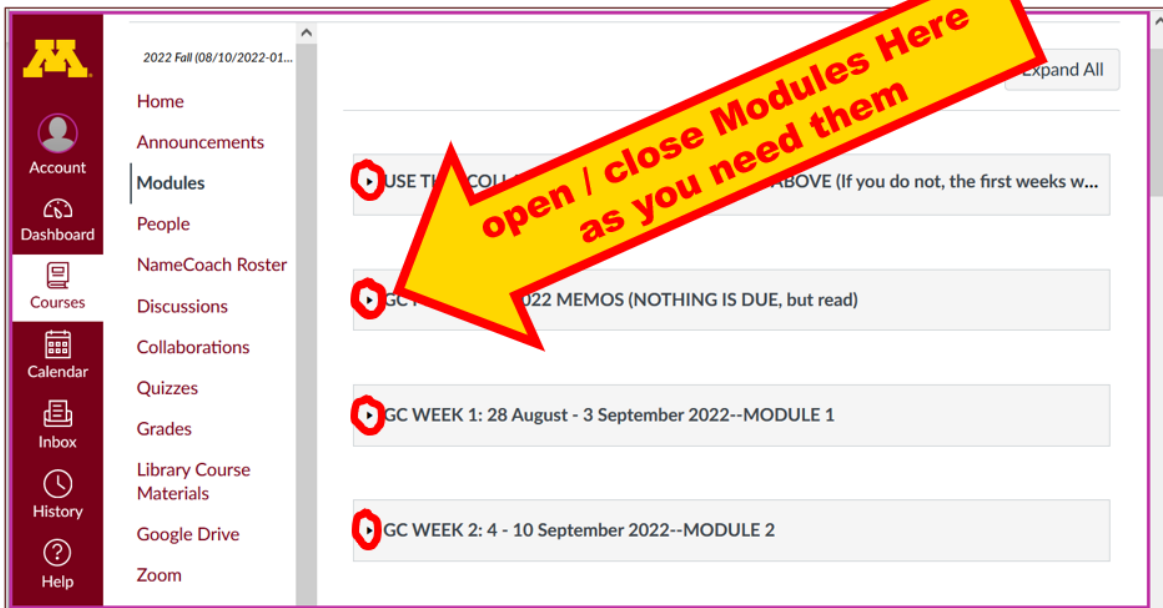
Account
Dashboard
Courses
Calendar
Inbox
History
Help

2022 Fall (08/10/2022-01...
Home
Announcements
Modules
People
NameCoach Roster
Discussions
Collaborations
Quizzes
Grades
Library Course Materials
Google Drive
Zoom

Expand All

open / close Modules Here as you need them

USE TH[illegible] COLL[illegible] ABOVE (If you do not, the first weeks w...

GC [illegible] 022 MEMOS (NOTHING IS DUE, but read)

GC WEEK 1: 28 August - 3 September 2022--MODULE 1

GC WEEK 2: 4 - 10 September 2022--MODULE 2